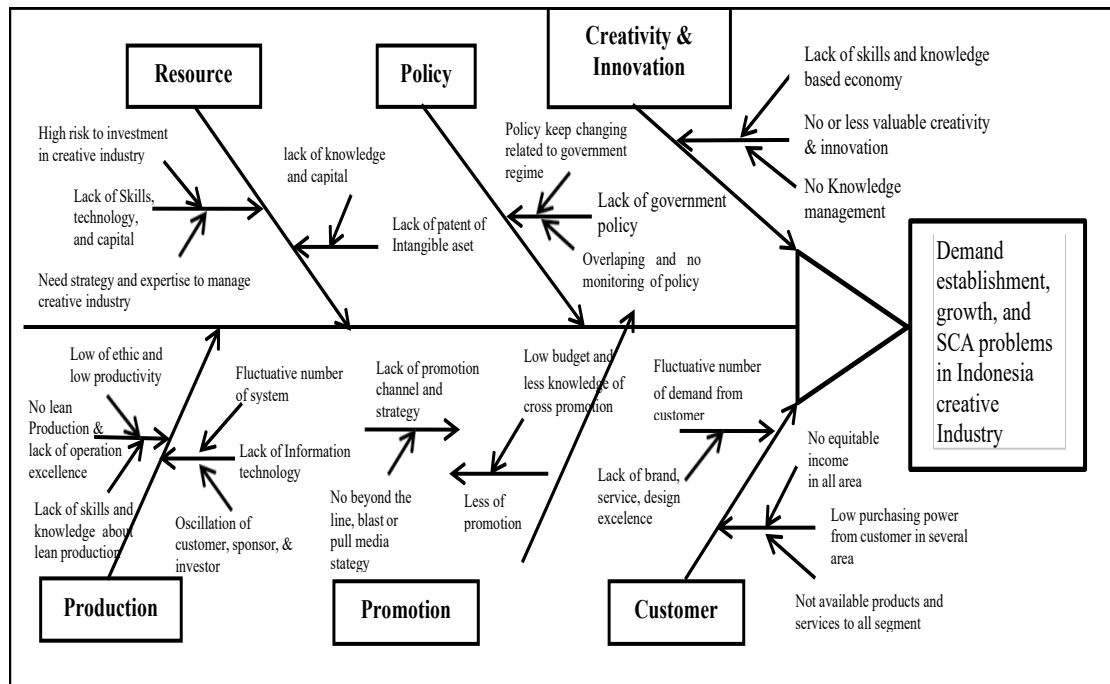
Resource

Policy

Creativity & Innovation

Lack of skills and knowledge based economy

No or less valuable creativity & innovation

No Knowledge management

High risk to investment in creative industry

lack of knowledge and capital

Policy keep changing related to government regime

Lack of Skills, technology, and capital

Lack of government policy

Lack of patent of Intangible aset

Overlaping and no monitoring of policy

Need strategy and expertise to manage creative industry

Demand establishment, growth, and SCA problems in Indonesia creative Industry

Low of ethic and low productivity

Fluctuative number of system

Lack of promotion channel and strategy

Low budget and less knowledge of cross promotion

Fluctuative number of demand from customer

No lean Production & lack of operation excellence

Lack of Information technology

No equitable income in all area

Lack of brand, service, design excelence

Less of promotion

Lack of skills and knowledge about lean production

Oscillation of customer, sponsor, & investor

No beyond the line, blast or pull media stategy

Low purchasing power from customer in several area

Production

Promotion

Customer

Not available products and services to all segment